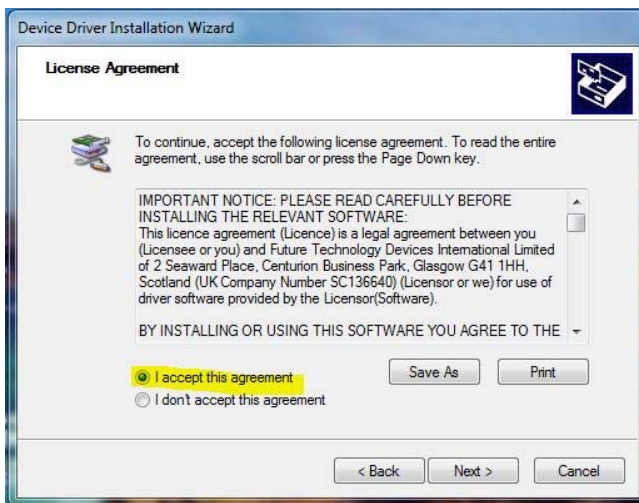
Device Driver Installation Wizard

License Agreement

To continue, accept the following license agreement. To read the entire agreement, use the scroll bar or press the Page Down key.

IMPORTANT NOTICE: PLEASE READ CAREFULLY BEFORE INSTALLING THE RELEVANT SOFTWARE:
This licence agreement (Licence) is a legal agreement between you (Licensee or you) and Future Technology Devices International Limited of 2 Seaward Place, Centurion Business Park, Glasgow G41 1HH, Scotland (UK Company Number SC136640) (Licensor or we) for use of driver software provided by the Licensor(Software).

BY INSTALLING OR USING THIS SOFTWARE YOU AGREE TO THE

I accept this agreement
I don't accept this agreement

Save As
Print

< Back
Next >
Cancel